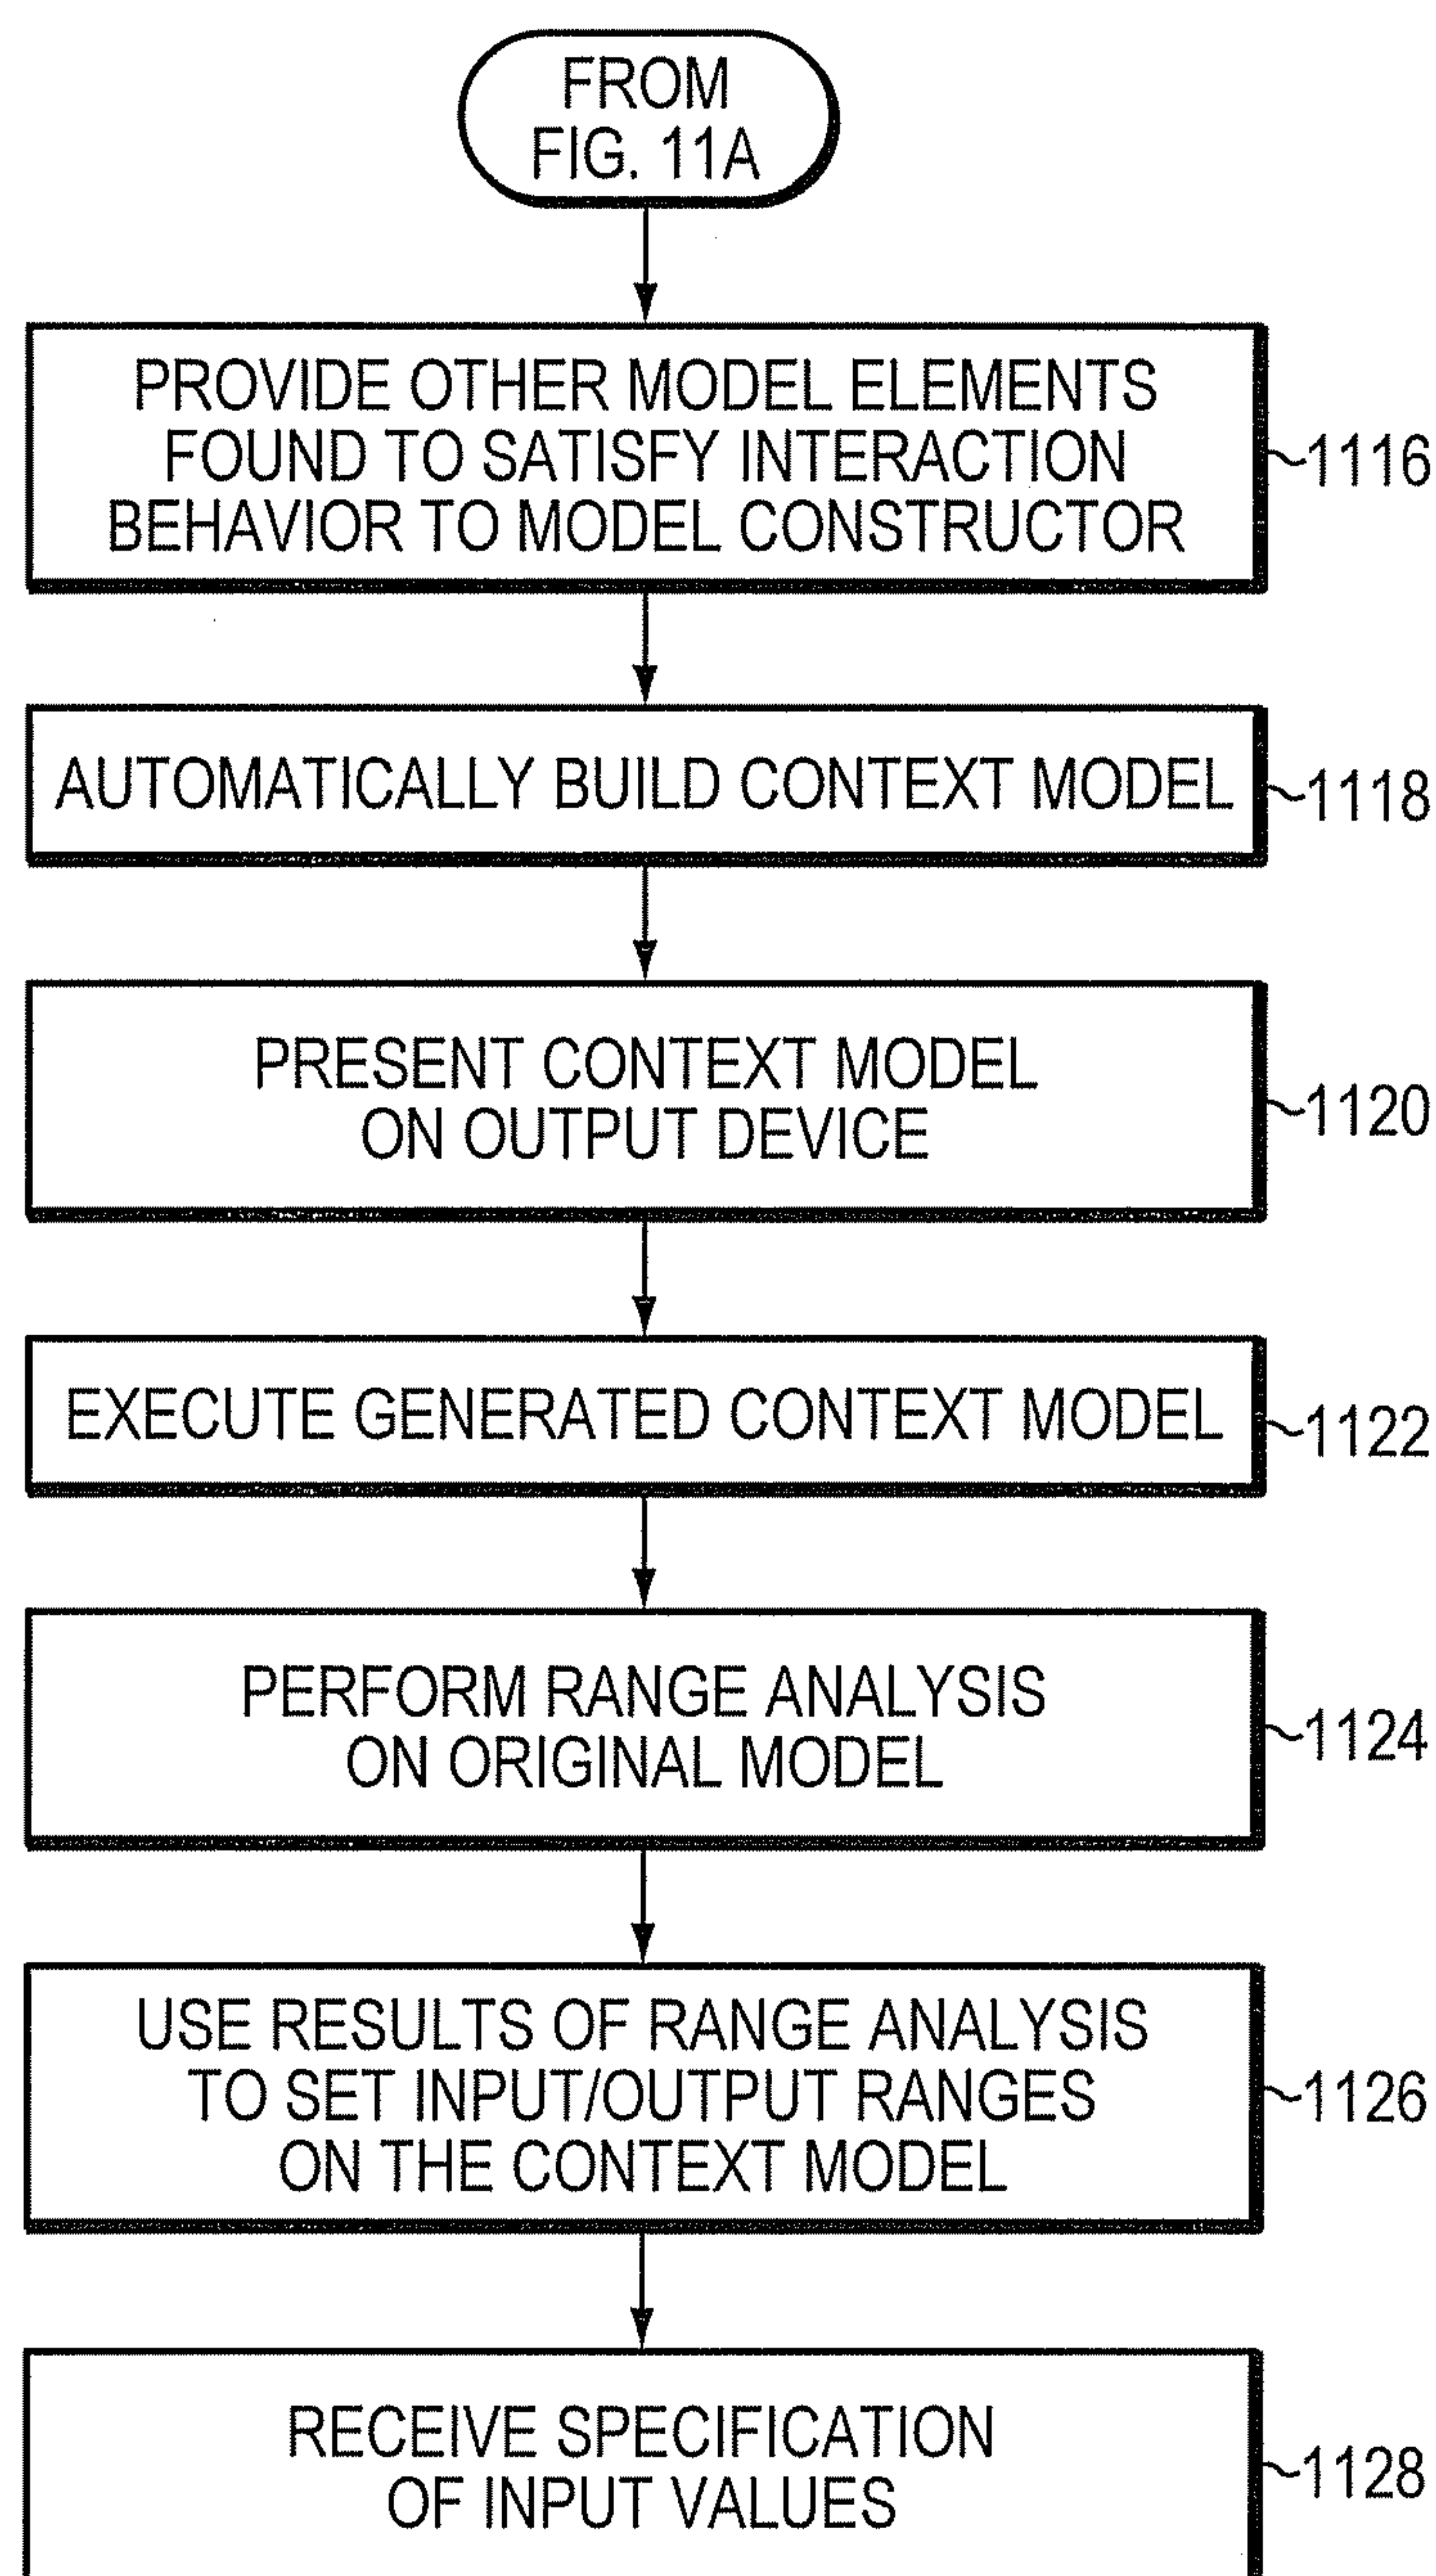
FROM FIG. 11A

PROVIDE OTHER MODEL ELEMENTS FOUND TO SATISFY INTERACTION BEHAVIOR TO MODEL CONSTRUCTOR

1116

AUTOMATICALLY BUILD CONTEXT MODEL

1118

PRESENT CONTEXT MODEL ON OUTPUT DEVICE

1120

EXECUTE GENERATED CONTEXT MODEL

1122

PERFORM RANGE ANALYSIS ON ORIGINAL MODEL

1124

USE RESULTS OF RANGE ANALYSIS TO SET INPUT/OUTPUT RANGES ON THE CONTEXT MODEL

1126

RECEIVE SPECIFICATION OF INPUT VALUES

1128